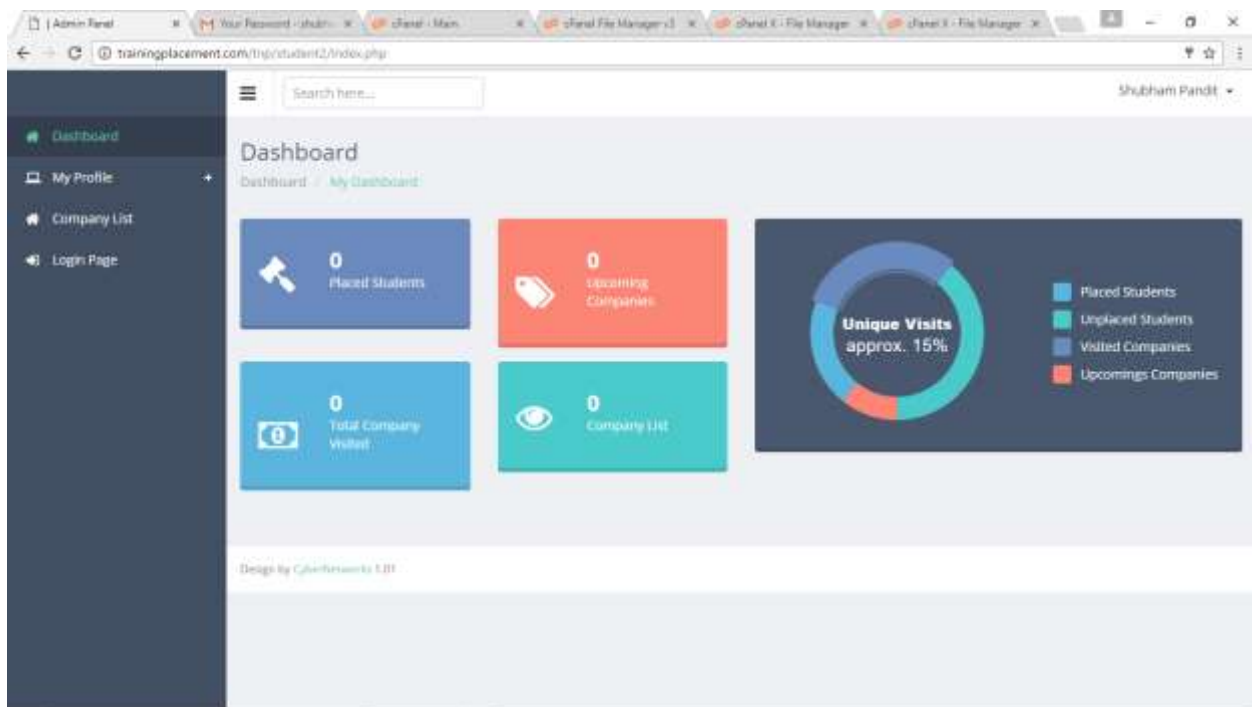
| Admin Panel ×
Your Password - shubh ×
cPanel - Main ×
cPanel File Manager v3 ×
cPanel X - File Manager ×
cPanel X - File Manager ×

trainingplacement.com/tnp/student2/index.php

Search here...

Shubham Pandit

Dashboard
My Profile
Company List
Login Page

Dashboard
Dashboard / My Dashboard

0
Placed Students

0
Upcoming Companies

0
Total Company Visited

0
Company List

Unique Visits
approx. 15%

Placed Students
Unplaced Students
Visited Companies
Upcomings Companies

Design by CyberNetworks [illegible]